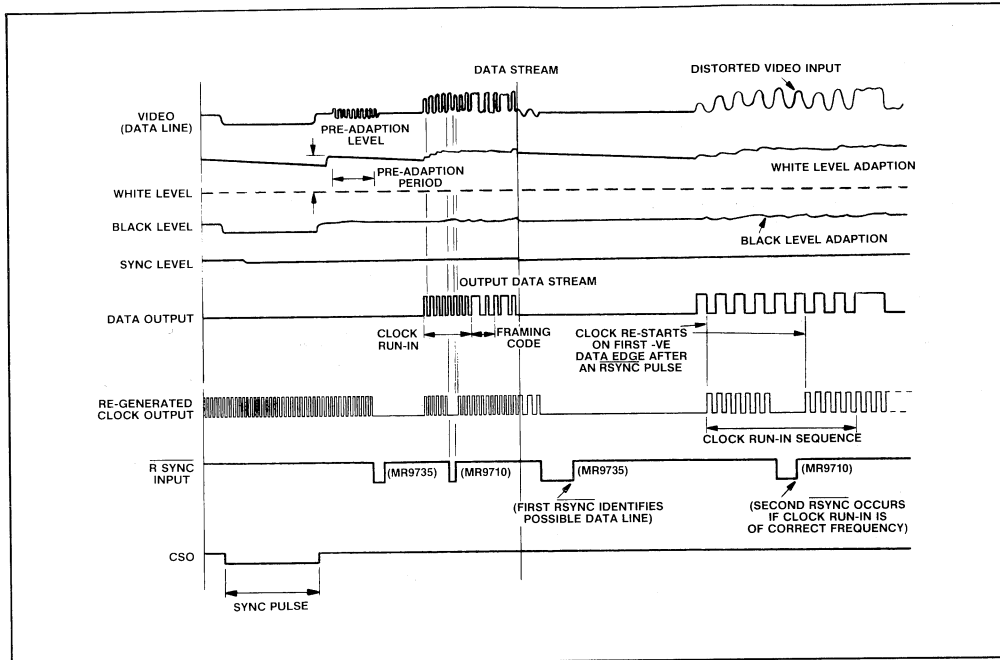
DATA STREAM

DISTORTED VIDEO INPUT

VIDEO (DATA LINE)

PRE-ADAPTION LEVEL

PRE-ADAPTION PERIOD

WHITE LEVEL ADAPTION

WHITE LEVEL

BLACK LEVEL

BLACK LEVEL ADAPTION

SYNC LEVEL

OUTPUT DATA STREAM

DATA OUTPUT

CLOCK RUN-IN

FRAMING CODE

CLOCK RE-STARTS ON FIRST -VE DATA EDGE AFTER AN $\overline{\text{RSYNC}}$ PULSE

RE-GENERATED CLOCK OUTPUT

CLOCK RUN-IN SEQUENCE

$\overline{\text{R SYNC}}$ INPUT

(MR9735)

(MR9710)

(MR9735)

(MR9710)

(FIRST $\overline{\text{RSYNC}}$ IDENTIFIES POSSIBLE DATA LINE)

(SECOND $\overline{\text{RSYNC}}$ OCCURS IF CLOCK RUN-IN IS OF CORRECT FREQUENCY)

CSO

SYNC PULSE